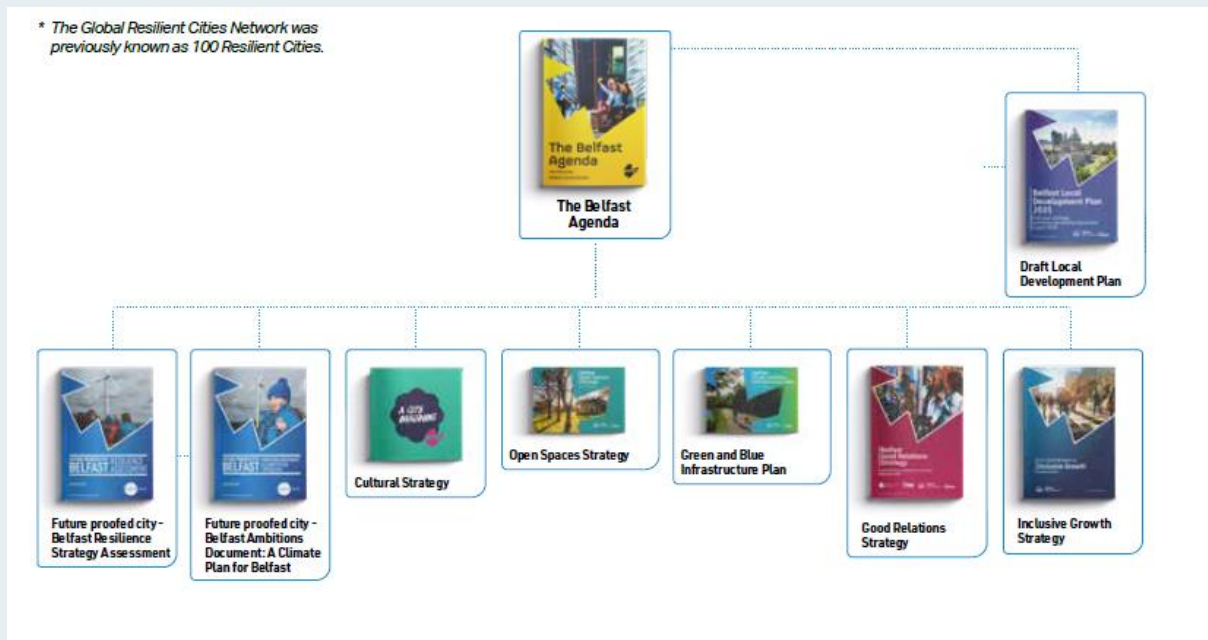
* The Global Resilient Cities Network was previously known as 100 Resilient Cities.

The Belfast Agenda

The Belfast Agenda

Belfast Local Development Plan 2035

Draft Local Development Plan

BELFAST

Future proofed city - Belfast Resilience Strategy Assessment

BELFAST

Future proofed city - Belfast Ambitions Document: A Climate Plan for Belfast

A CITY IMAGINING

Cultural Strategy

Open Spaces Strategy

Green and Blue Infrastructure Plan

Belfast Good Relations Strategy

Good Relations Strategy

Inclusive Growth

Inclusive Growth Strategy